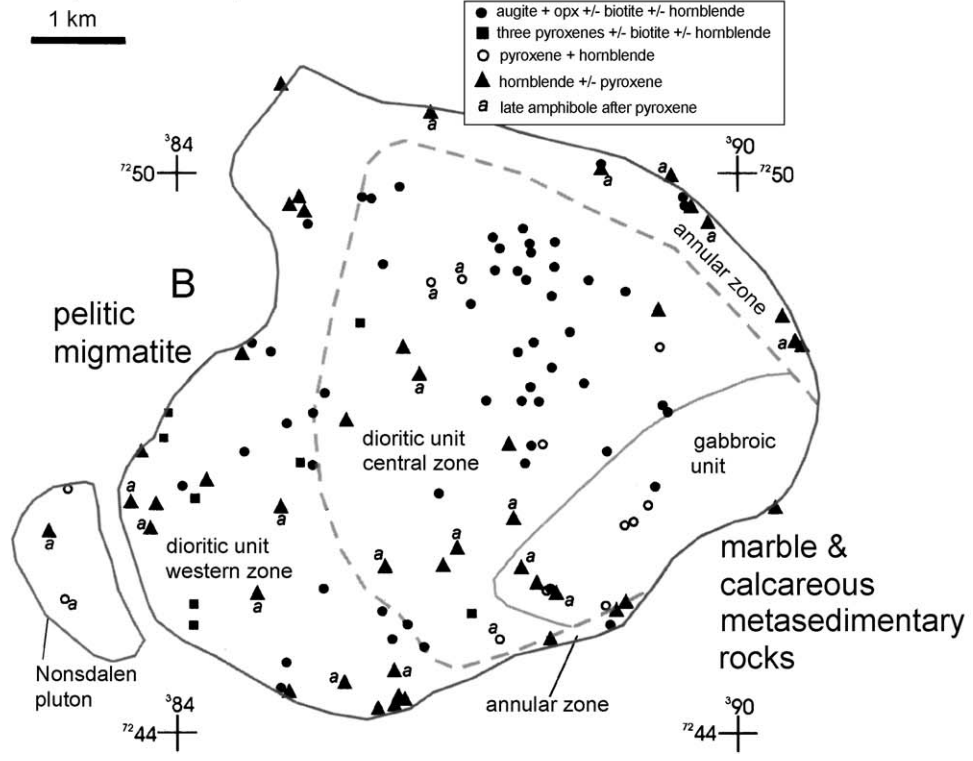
1 km

augite + opx +/- biotite +/- hornblende
three pyroxenes +/- biotite +/- hornblende
pyroxene + hornblende
hornblende +/- pyroxene
a late amphibole after pyroxene

$^{3}84$
$^{72}50$

$^{3}90$
$^{72}50$

B

pelitic migmatite

annular zone

dioritic unit central zone

gabbroic unit

dioritic unit western zone

marble & calcareous metasedimentary rocks

Nonsdalen pluton

annular zone

$^{3}84$
$^{72}44$

$^{3}90$
$^{72}44$

a a a a a a a a a a a a a a a a a a a a a a a a